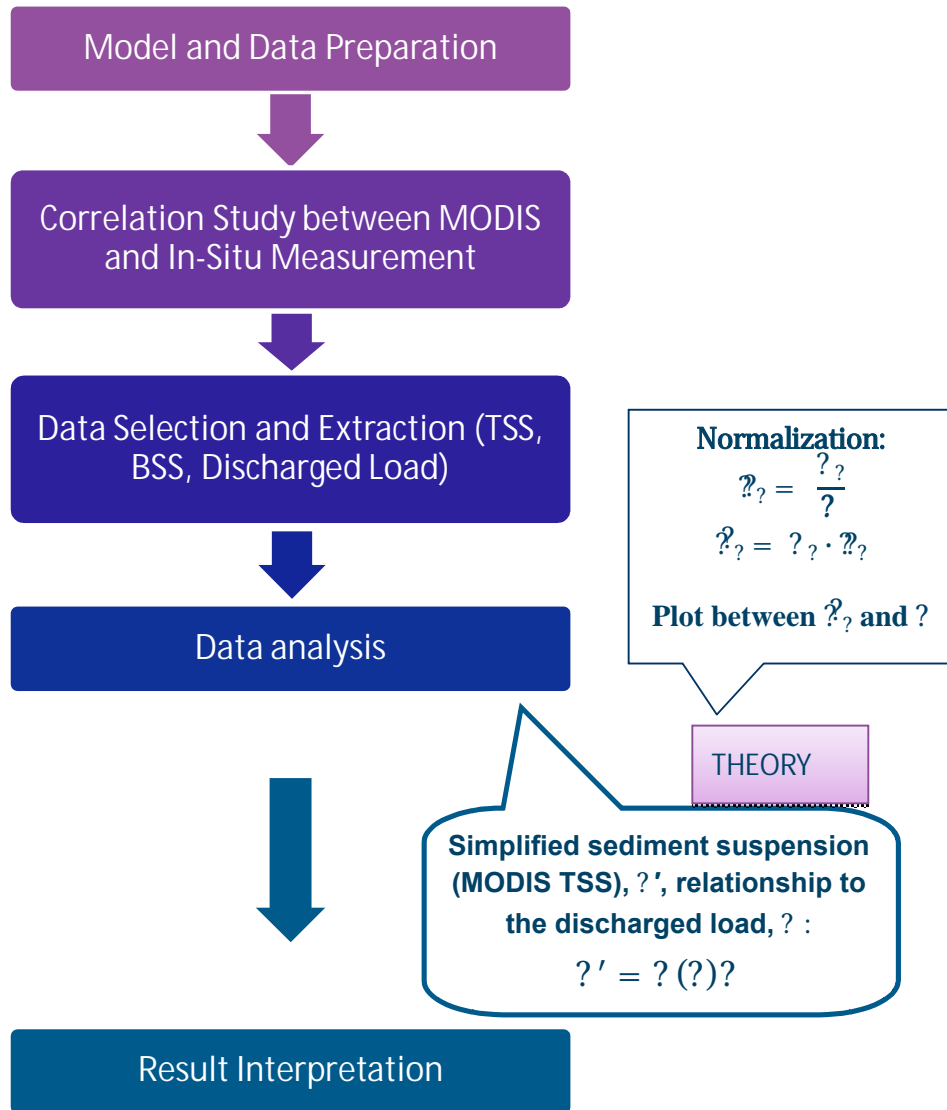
Model and Data Preparation

Correlation Study between MODIS and In-Situ Measurement

Data Selection and Extraction (TSS, BSS, Discharged Load)

Data analysis

Result Interpretation

Normalization:

$?_? = \frac{?_?}{?}$

$?_? = ?_? \cdot ?_?$

Plot between $?_?$ and ?

THEORY

Simplified sediment suspension (MODIS TSS), ?′, relationship to the discharged load, ? :

$?' = ?(?)?$